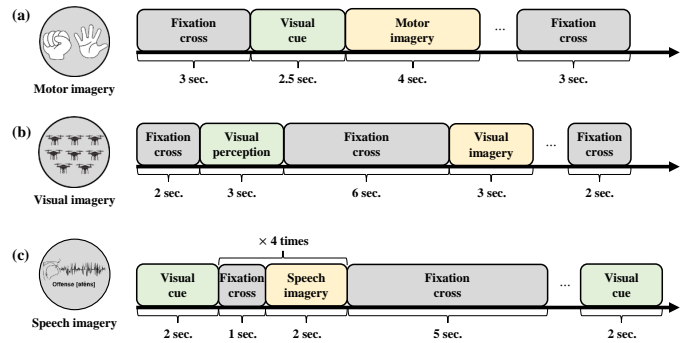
(a)

Motor imagery

Fixation cross | Visual cue | Motor imagery | ... | Fixation cross

3 sec. | 2.5 sec. | 4 sec. | 3 sec.

(b)

Visual imagery

Fixation cross | Visual perception | Fixation cross | Visual imagery | ... | Fixation cross

2 sec. | 3 sec. | 6 sec. | 3 sec. | 2 sec.

(c)

Offense [əfɛns]

Speech imagery

$\times$ 4 times

Visual cue | Fixation cross | Speech imagery | Fixation cross | ... | Visual cue

2 sec. | 1 sec. | 2 sec. | 5 sec. | 2 sec.